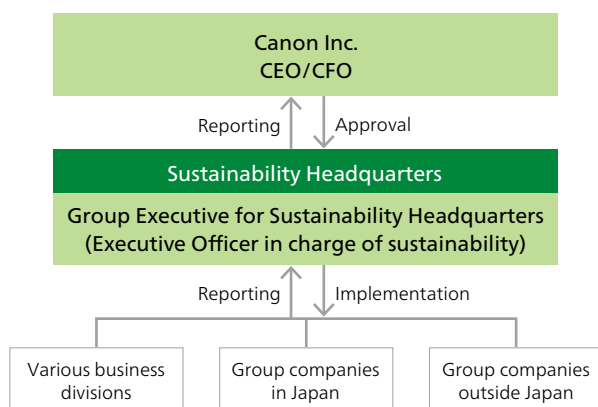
Canon Inc.
CEO/CFO

Reporting

Approval

Sustainability Headquarters

Group Executive for Sustainability Headquarters
(Executive Officer in charge of sustainability)

Reporting

Implementation

Various business divisions

Group companies in Japan

Group companies outside Japan